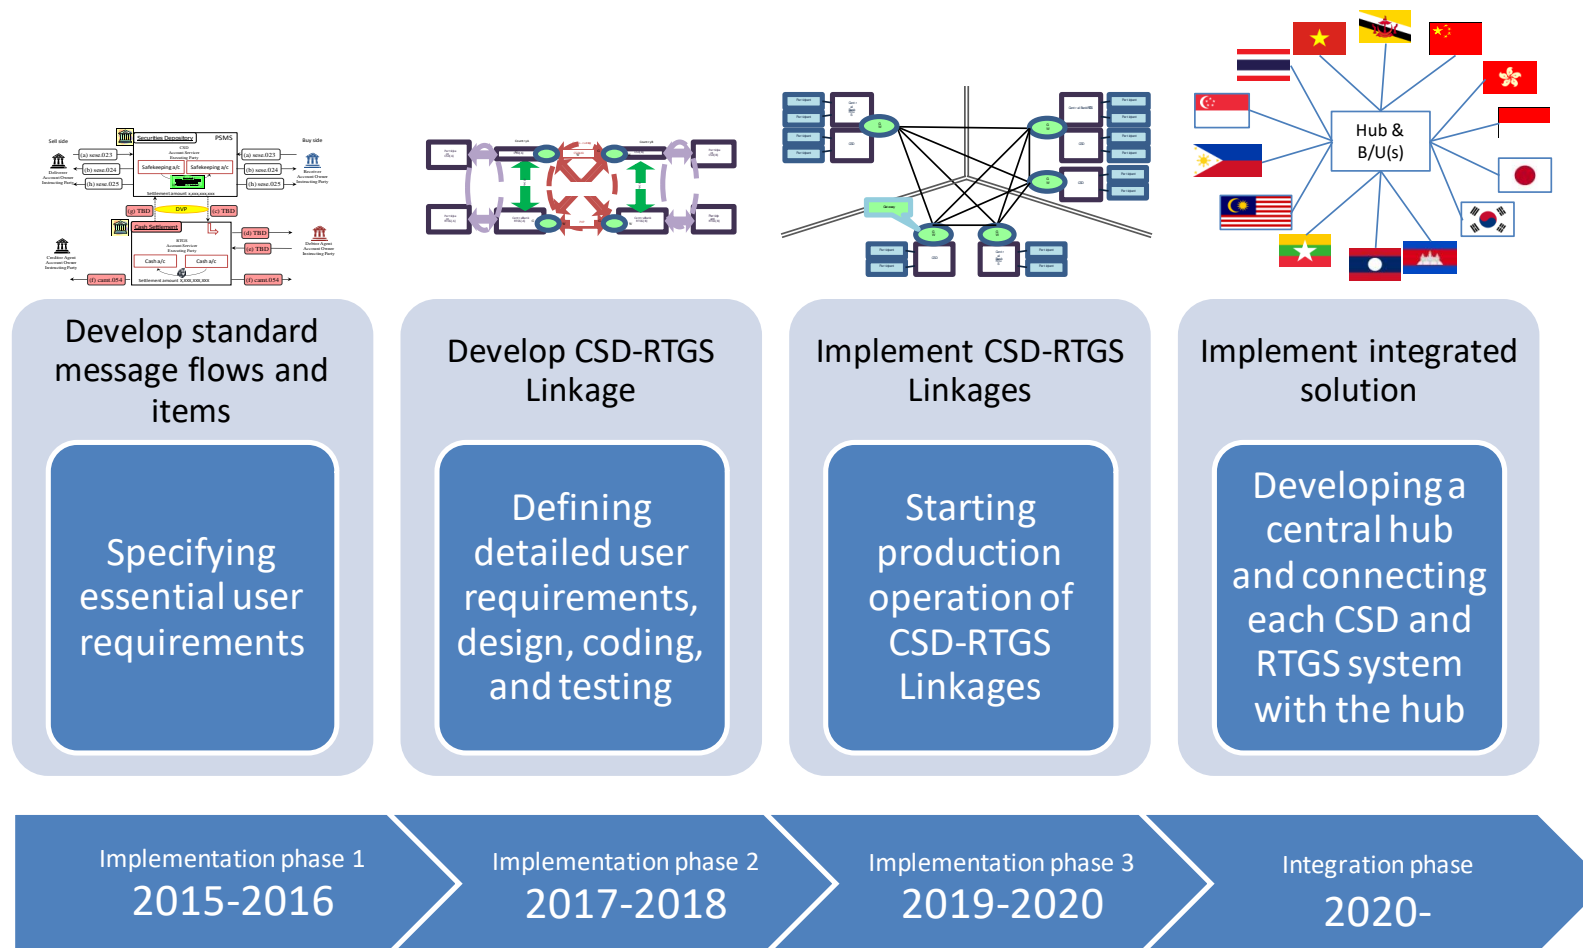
Sell side
Securities Depository
PSMS
Buy side
CSD
Safekeeping a/c
Safekeeping a/c
(a) sese.023
(b) sese.024
(b) sese.025
(a) sese.023
(b) sese.024
(b) sese.025
DVP
(g) TBD
(c) TBD
Cash Settlement
(d) TBD
(e) TBD
RTGS
Cash a/c
Cash a/c
(f) camt.054
(f) camt.054

Hub & B/U(s)

Develop standard message flows and items

Specifying essential user requirements

Develop CSD-RTGS Linkage

Defining detailed user requirements, design, coding, and testing

Implement CSD-RTGS Linkages

Starting production operation of CSD-RTGS Linkages

Implement integrated solution

Developing a central hub and connecting each CSD and RTGS system with the hub

Implementation phase 1
2015-2016

Implementation phase 2
2017-2018

Implementation phase 3
2019-2020

Integration phase
2020-